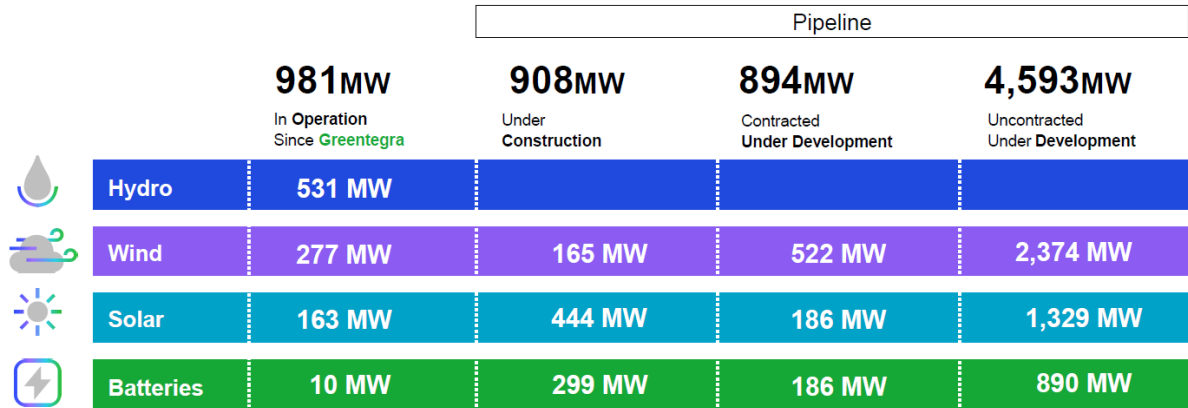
Pipeline

| | 981MW In Operation Since Greentegra | 908MW Under Construction | 894MW Contracted Under Development | 4,593MW Uncontracted Under Development |
|---|---|---|---|---|
| Hydro | 531 MW | | | |
| Wind | 277 MW | 165 MW | 522 MW | 2,374 MW |
| Solar | 163 MW | 444 MW | 186 MW | 1,329 MW |
| Batteries | 10 MW | 299 MW | 186 MW | 890 MW |